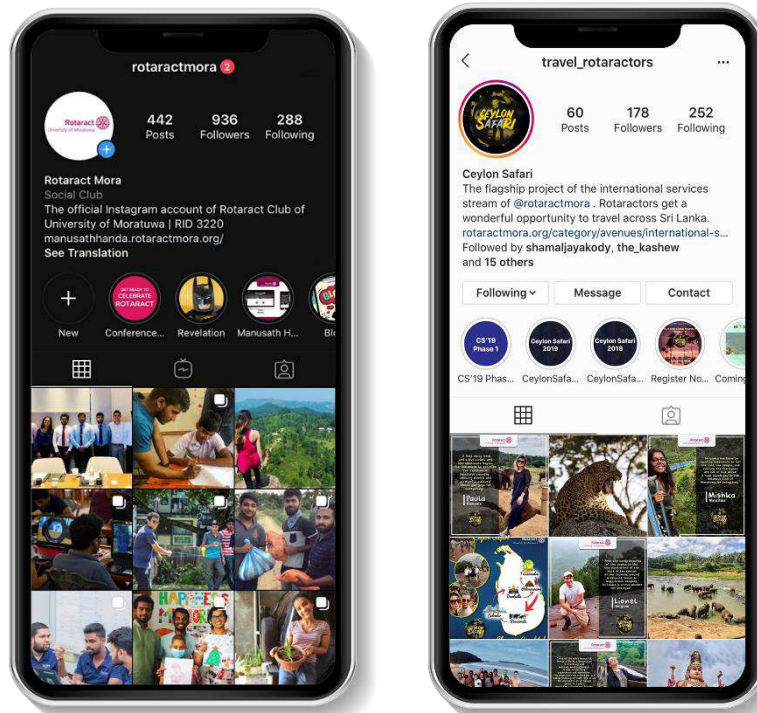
rotaractmora 2

Rotaract University of Moratuwa

442 Posts
936 Followers
288 Following

Rotaract Mora
Social Club
The official Instagram account of Rotaract Club of University of Moratuwa | RID 3220
manusathhanda.rotaractmora.org/
See Translation

New
GET READY TO CELEBRATE ROTARACT
Conference...
Revelation
Manusath H...
Bl

HAPPY

travel_rotaractors

CEYLON SAFARI

60 Posts
178 Followers
252 Following

Ceylon Safari
The flagship project of the international services stream of @rotaractmora . Rotaractors get a wonderful opportunity to travel across Sri Lanka.
rotaractmora.org/category/avenues/international-s...
Followed by shamaljayakody, the_kashew and 15 others

Following
Message
Contact

CS'19 Phase 1
Ceylon Safari 2019
Ceylon Safari 2018
CS'19 Phas...
CeylonSafa...
CeylonSafa...
Register No...
Coming

Rotaract
Paula
Rotaract
Mishka
Rotaract
Lionel
Rotaract